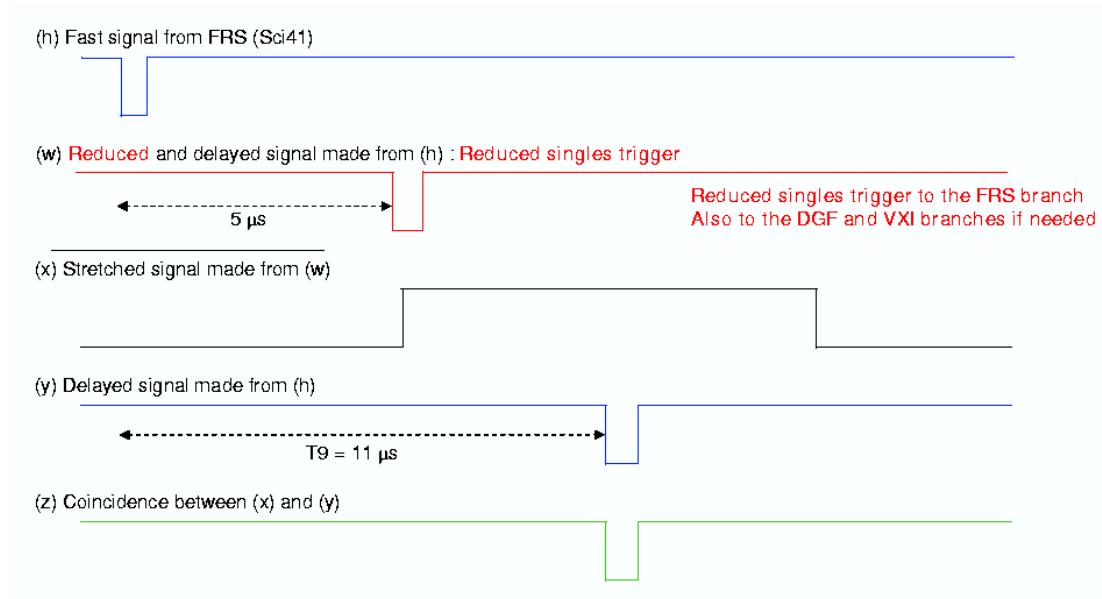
(h) Fast signal from FRS (Sci41)

(w) Reduced and delayed signal made from (h) : Reduced singles trigger

5 μs

Reduced singles trigger to the FRS branch
Also to the DGF and VXI branches if needed

(x) Stretched signal made from (w)

(y) Delayed signal made from (h)

T9 = 11 μs

(z) Coincidence between (x) and (y)